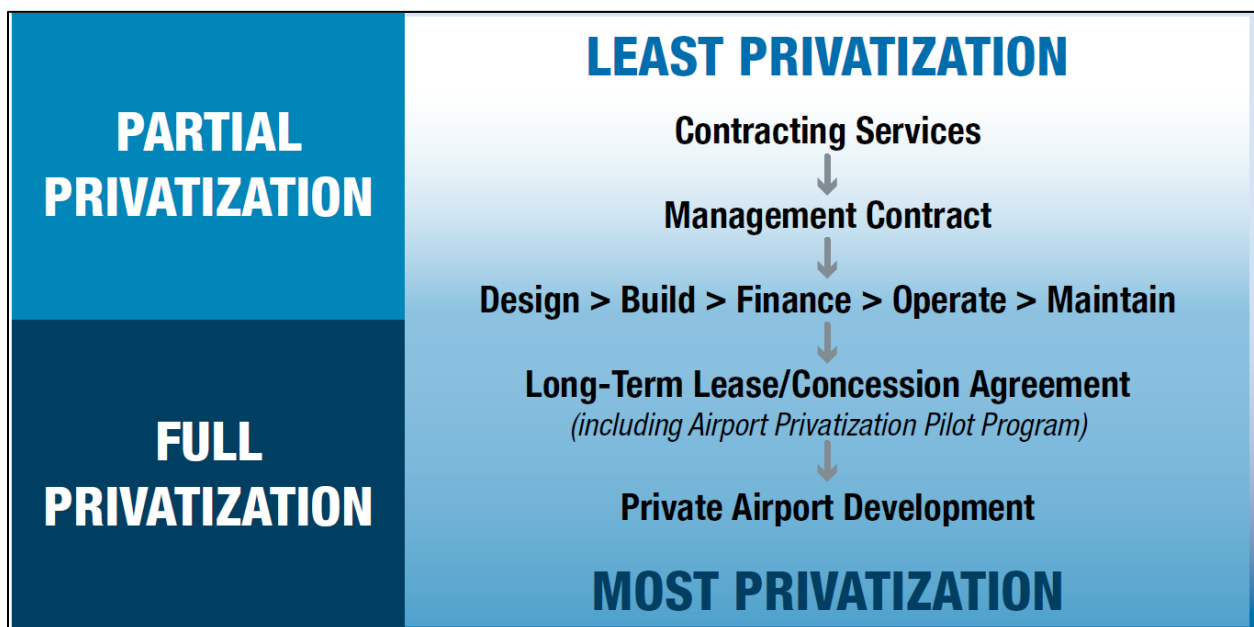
PARTIAL PRIVATIZATION

FULL PRIVATIZATION

LEAST PRIVATIZATION

Contracting Services

Management Contract

Design > Build > Finance > Operate > Maintain

Long-Term Lease/Concession Agreement
(including Airport Privatization Pilot Program)

Private Airport Development

MOST PRIVATIZATION